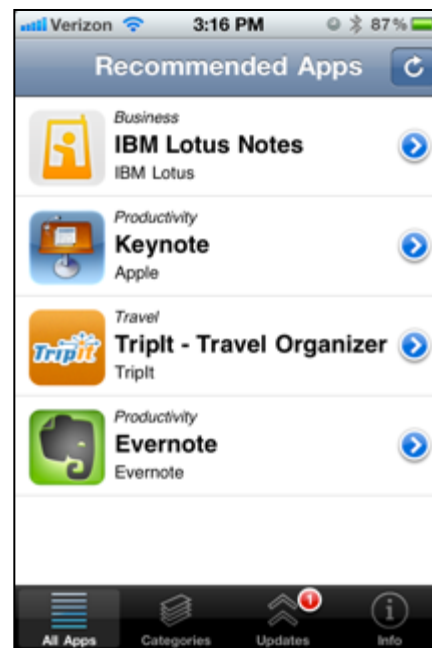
Verizon 3:16 PM 87%

Recommended Apps

Business
IBM Lotus Notes
IBM Lotus

Productivity
Keynote
Apple

Travel
TripIt - Travel Organizer
TripIt

Tripit

Productivity
Evernote
Evernote

All Apps
Categories
1
Updates
Info